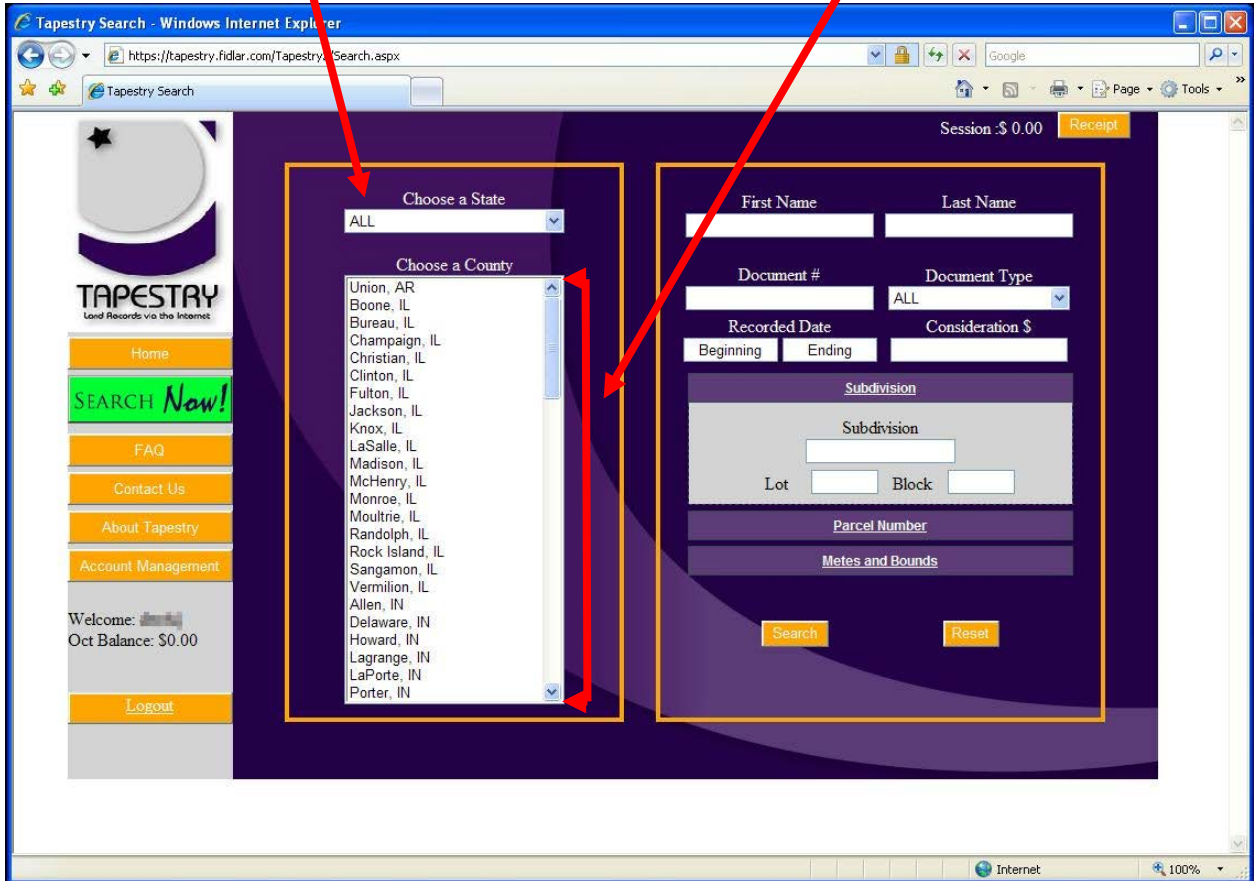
Tapestry Search - Windows Internet Explorer

https://tapestry.fidlar.com/Tapestry/Search.aspx

Google

Tapestry Search

Page ▾ Tools ▾

TAPESTRY
Land Records via the Internet

Home

SEARCH Now!

FAQ

Contact Us

About Tapestry

Account Management

Welcome: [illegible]
Oct Balance: $0.00

Logout

Session :$ 0.00 Receipt

Choose a State
ALL

Choose a County
Union, AR
Boone, IL
Bureau, IL
Champaign, IL
Christian, IL
Clinton, IL
Fulton, IL
Jackson, IL
Knox, IL
LaSalle, IL
Madison, IL
McHenry, IL
Monroe, IL
Moultrie, IL
Randolph, IL
Rock Island, IL
Sangamon, IL
Vermilion, IL
Allen, IN
Delaware, IN
Howard, IN
Lagrange, IN
LaPorte, IN
Porter, IN

First Name
Last Name

Document #
Document Type
ALL

Recorded Date
Beginning
Ending
Consideration $

Subdivision

Subdivision

Lot
Block

Parcel Number

Metes and Bounds

Search
Reset

Internet
100%